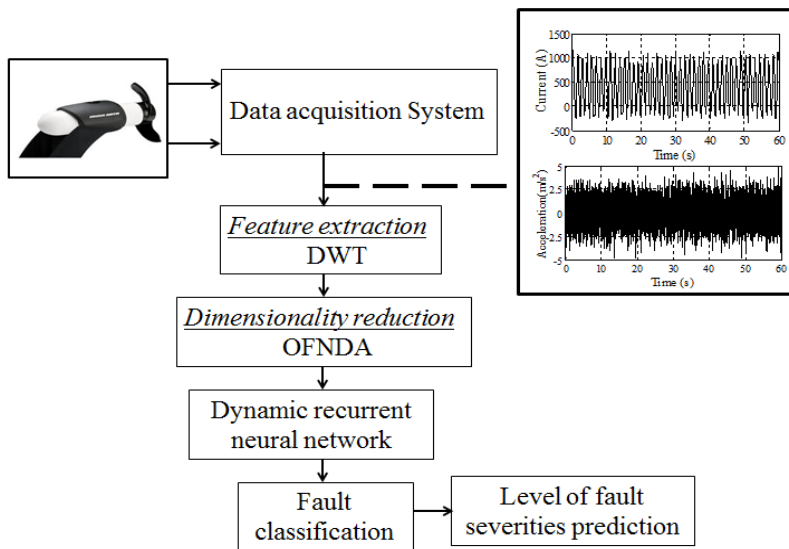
Data acquisition System

1500
1000
500
0
-500
Current (A)
0 10 20 30 40 50 60
Time (s)

5
2.5
0
-2.5
-5
Acceleration(m/s$^2$)
0 10 20 30 40 50 60
Time (s)

Feature extraction
DWT

Dimensionality reduction
OFNDA

Dynamic recurrent neural network

Fault classification

Level of fault severities prediction